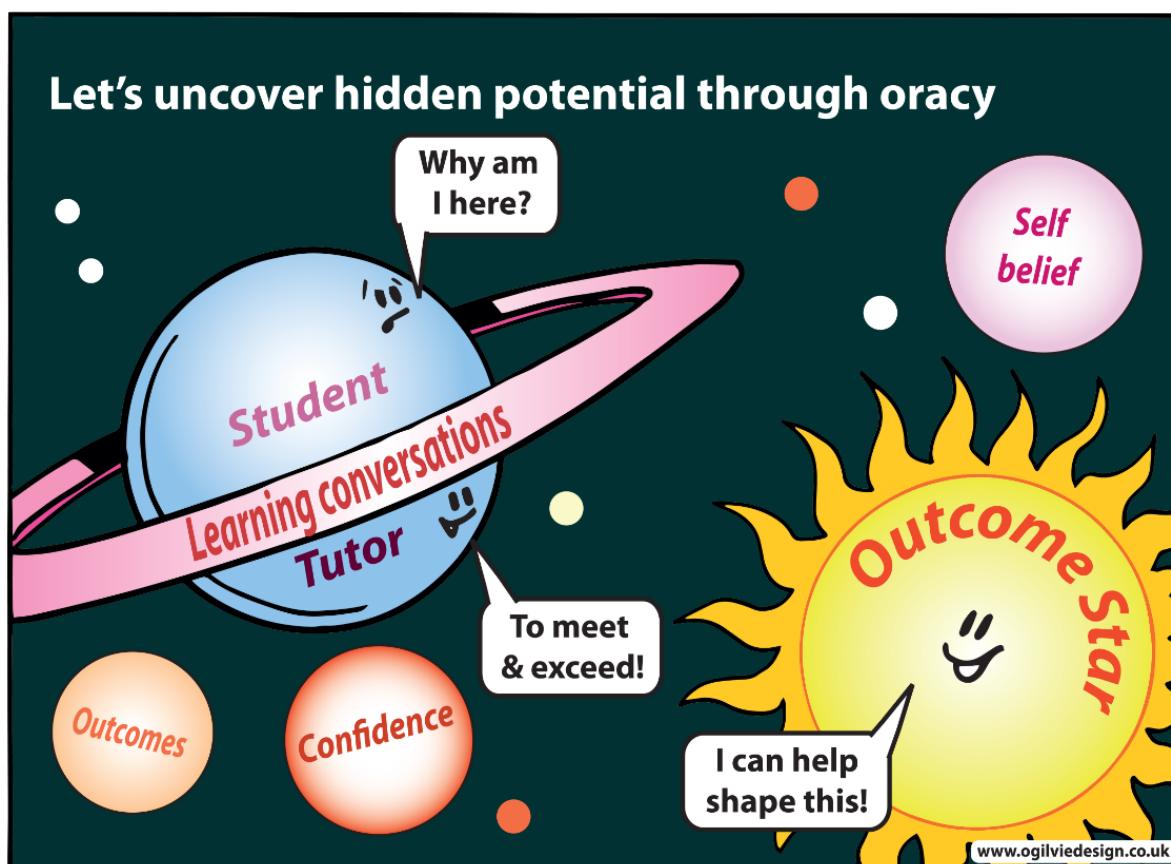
Let's uncover hidden potential through oracy

Why am I here?

Self belief

Student

Learning conversations

Tutor

To meet & exceed!

Outcome Star

Outcomes

Confidence

I can help shape this!

www.ogilviedesign.co.uk